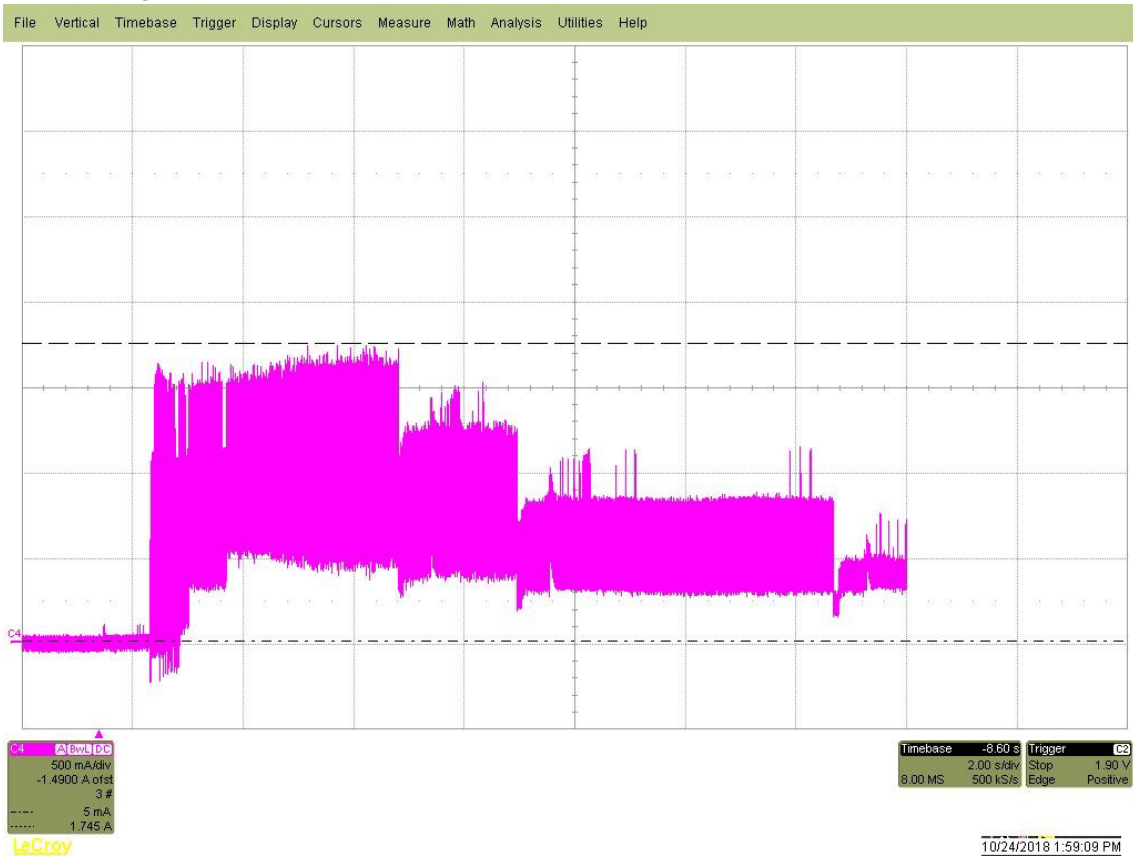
File Vertical Timebase Trigger Display Cursors Measure Math Analysis Utilities Help

C4

C4 A BwL DC
500 mA/div
-1.4900 A ofst
3 #
5 mA
1.745 A

Timebase -8.60 s
2.00 s/div
8.00 MS 500 kS/s

Trigger C2
Stop 1.90 V
Edge Positive

LeCroy

10/24/2018 1:59:09 PM